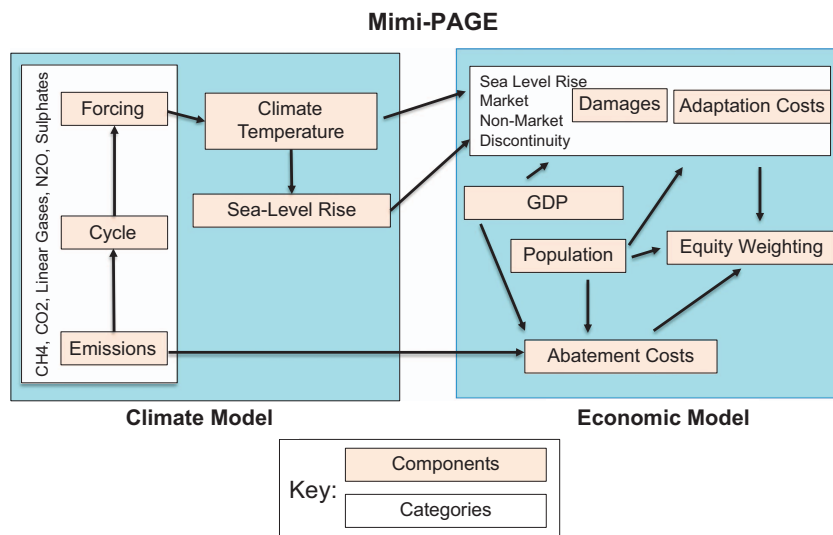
Mimi-PAGE

CH4, CO2, Linear Gases, N2O, Sulphates

Forcing

Cycle

Emissions

Climate Temperature

Sea-Level Rise

Sea Level Rise
Market
Non-Market
Discontinuity

Damages

Adaptation Costs

GDP

Population

Equity Weighting

Abatement Costs

Climate Model

Economic Model

Key:

Components

Categories